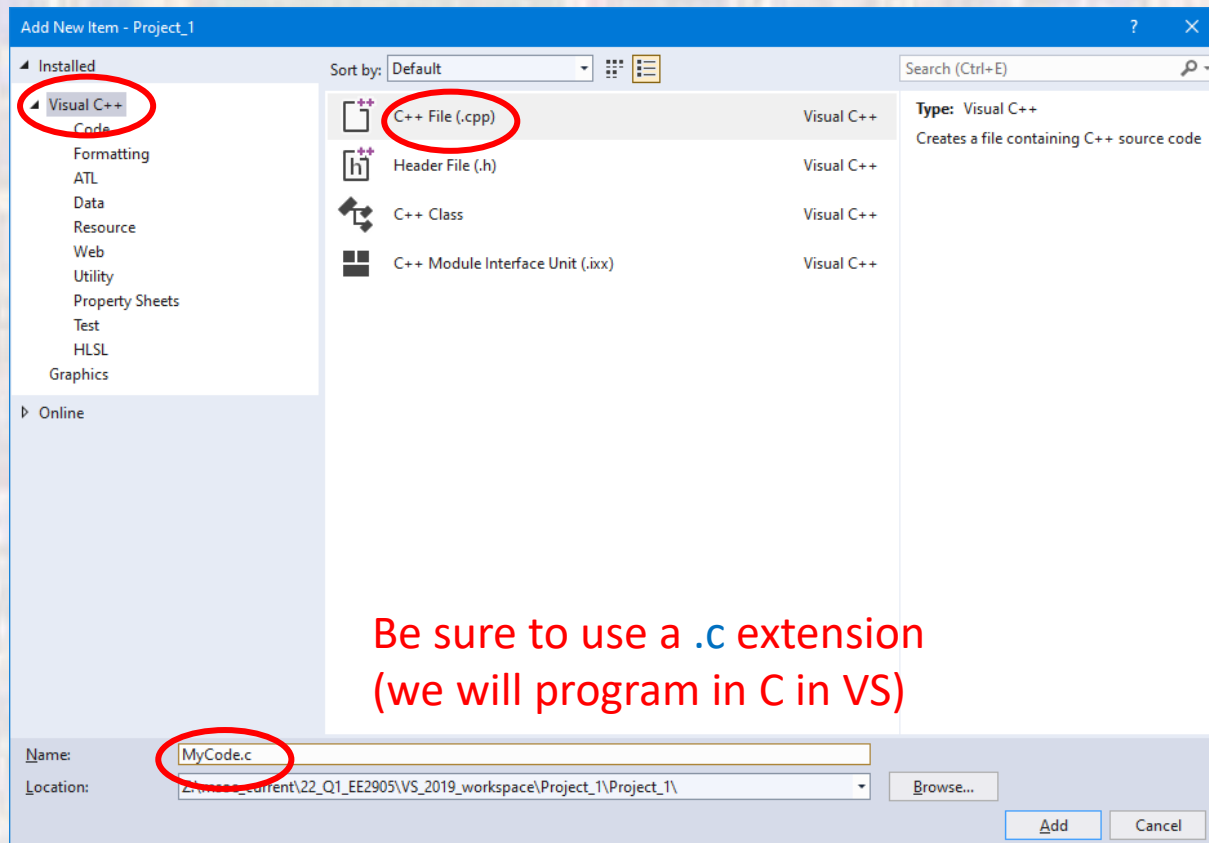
Add New Item - Project_1
?
✕

Installed
Visual C++
Code
Formatting
ATL
Data
Resource
Web
Utility
Property Sheets
Test
HLSL
Graphics
Online

Sort by: Default

C++ File (.cpp) Visual C++
Header File (.h) Visual C++
C++ Class Visual C++
C++ Module Interface Unit (.ixx) Visual C++

Search (Ctrl+E)

Type: Visual C++
Creates a file containing C++ source code

Be sure to use a .c extension
(we will program in C in VS)

Name: MyCode.c
Location: Z:\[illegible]\22_Q1_EE2905\VS_2019_workspace\Project_1\Project_1\
Browse...
Add
Cancel